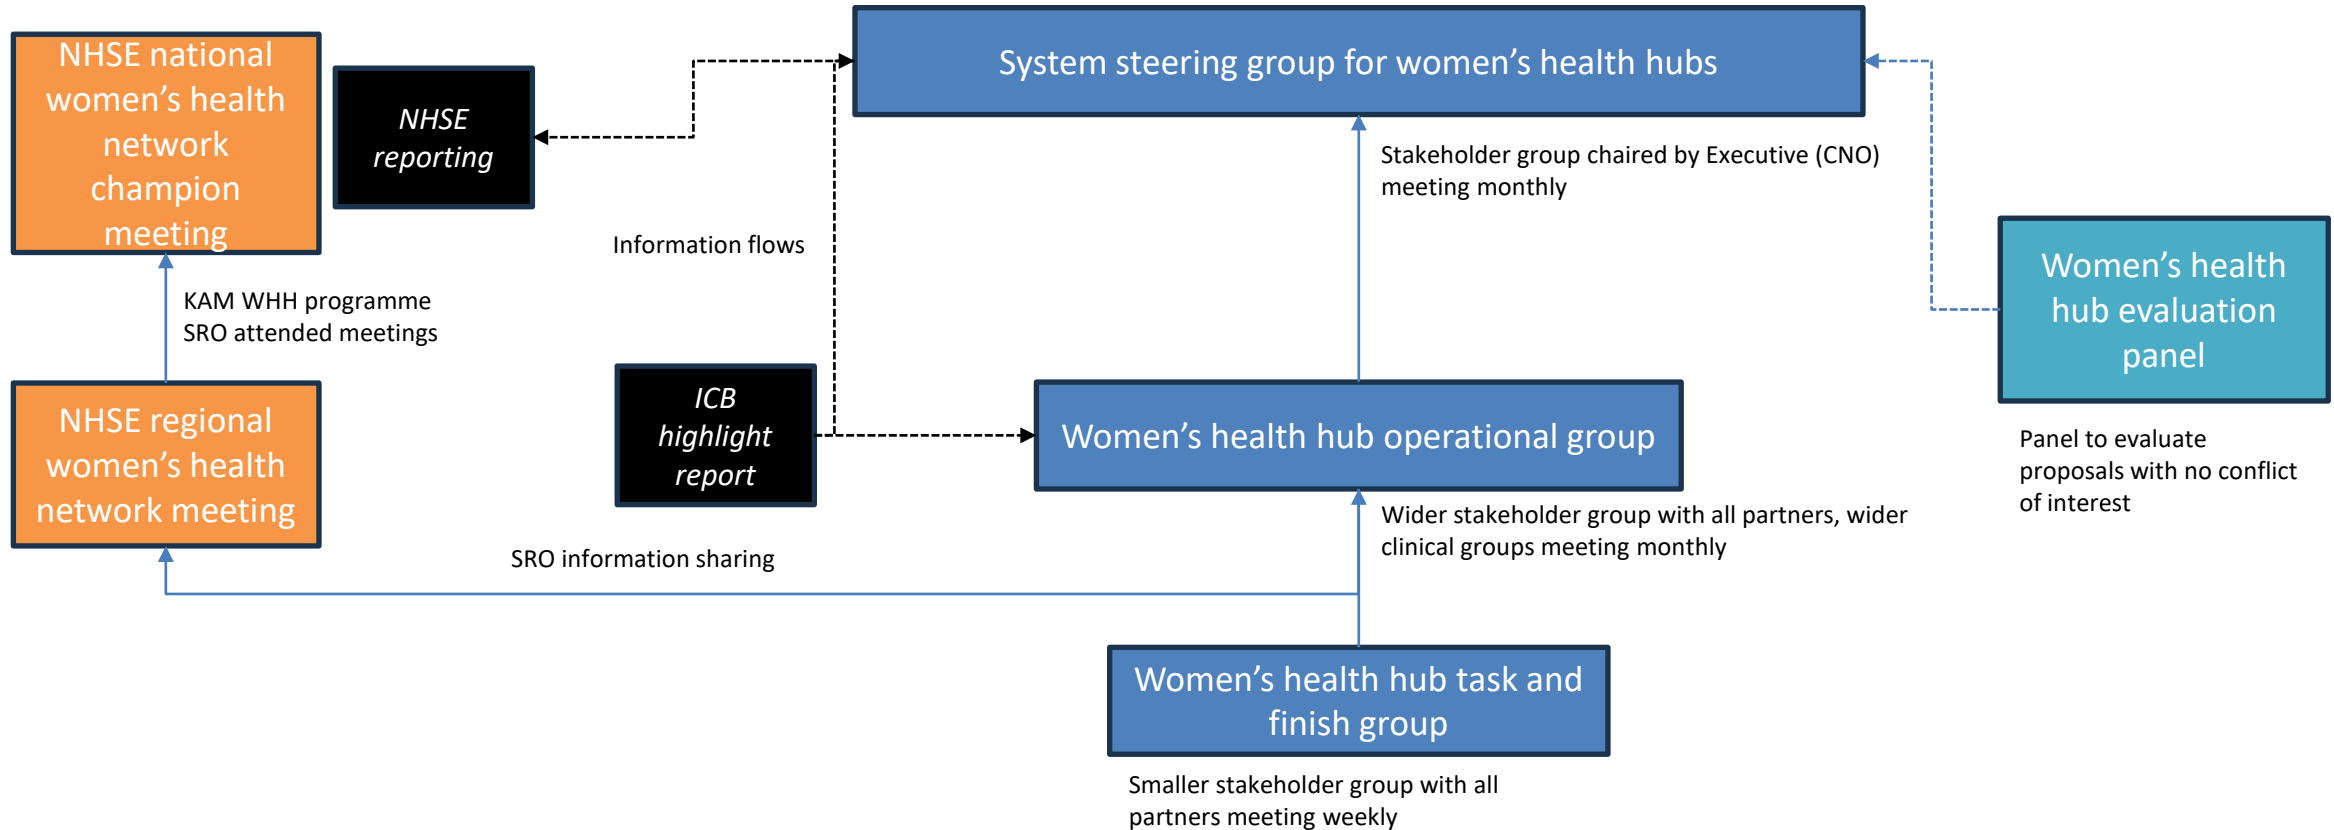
NHSE national women's health network champion meeting

NHSE reporting

System steering group for women's health hubs

Stakeholder group chaired by Executive (CNO) meeting monthly

Information flows

Women's health hub evaluation panel

KAM WHH programme SRO attended meetings

NHSE regional women's health network meeting

ICB highlight report

Women's health hub operational group

Panel to evaluate proposals with no conflict of interest

Wider stakeholder group with all partners, wider clinical groups meeting monthly

SRO information sharing

Women's health hub task and finish group

Smaller stakeholder group with all partners meeting weekly